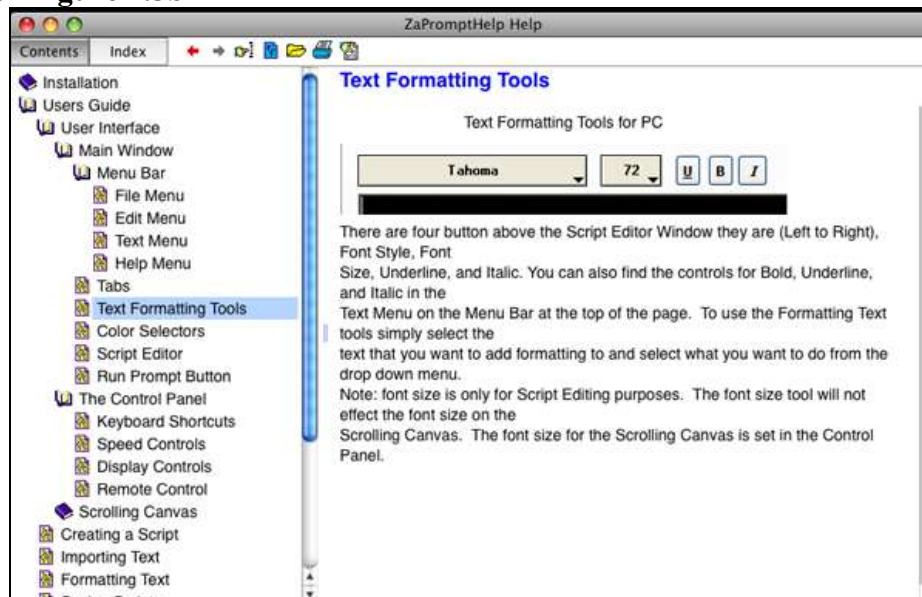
ZaPromptHelp Help

Contents Index

Installation
Users Guide
User Interface
Main Window
Menu Bar
File Menu
Edit Menu
Text Menu
Help Menu
Tabs
Text Formatting Tools
Color Selectors
Script Editor
Run Prompt Button
The Control Panel
Keyboard Shortcuts
Speed Controls
Display Controls
Remote Control
Scrolling Canvas
Creating a Script
Importing Text
Formatting Text

Text Formatting Tools

Text Formatting Tools for PC

Tahoma 72 U B I

There are four button above the Script Editor Window they are (Left to Right), Font Style, Font Size, Underline, and Italic. You can also find the controls for Bold, Underline, and Italic in the Text Menu on the Menu Bar at the top of the page. To use the Formatting Text tools simply select the text that you want to add formatting to and select what you want to do from the drop down menu.
Note: font size is only for Script Editing purposes. The font size tool will not effect the font size on the Scrolling Canvas. The font size for the Scrolling Canvas is set in the Control Panel.